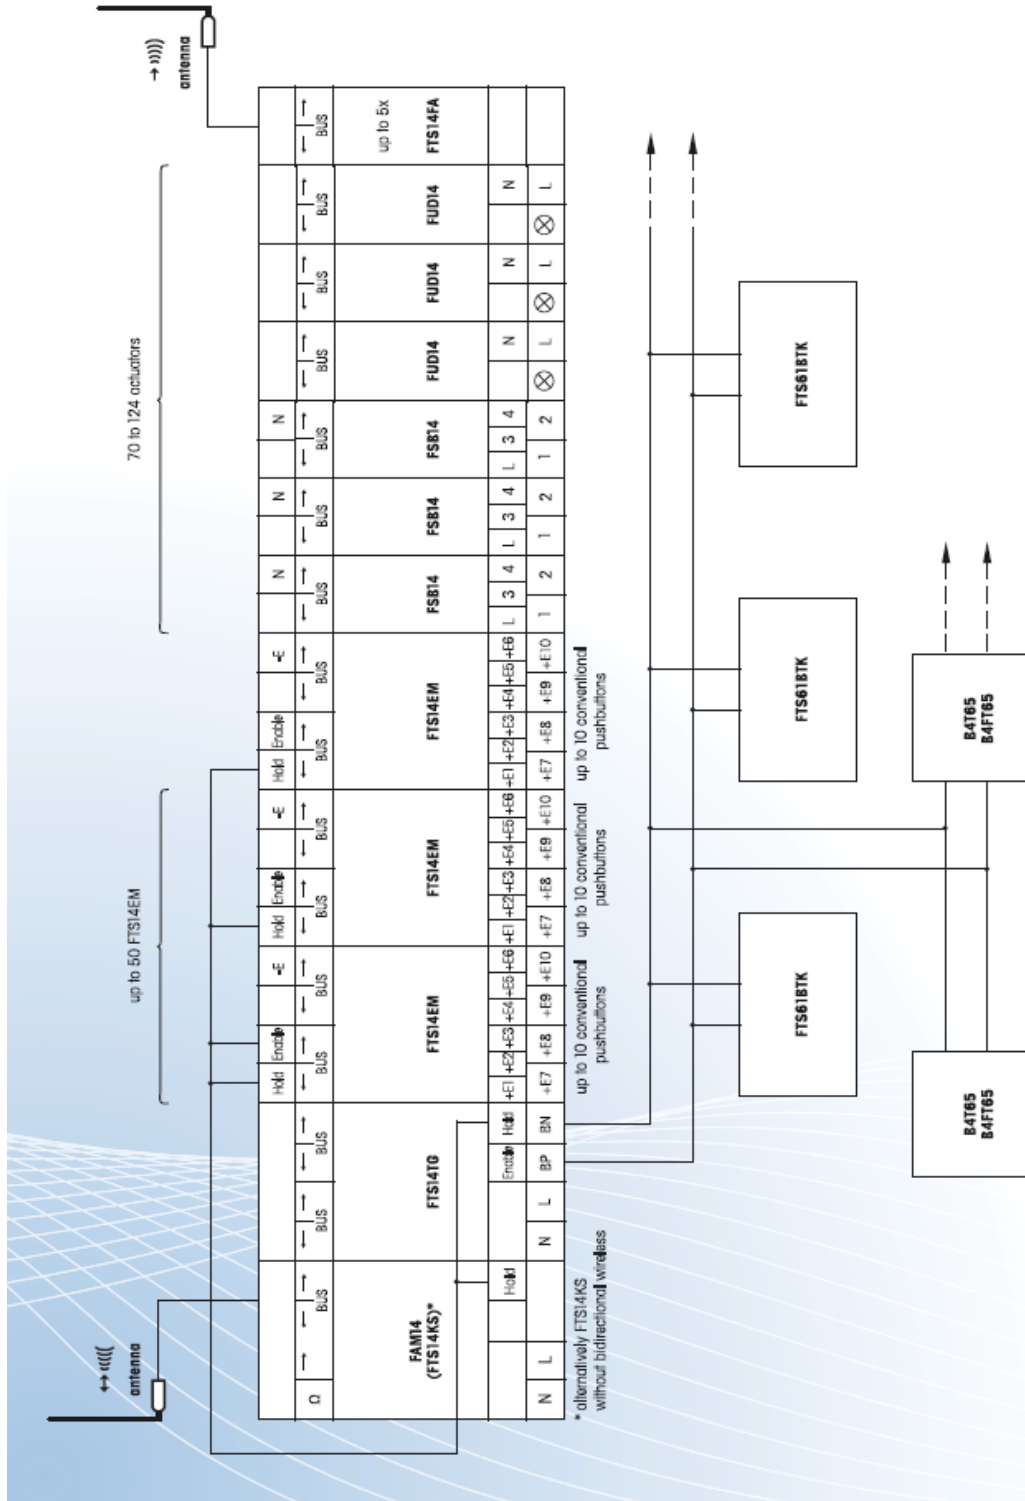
antenna

antenna

up to 50 FTS14EM

70 to 124 actuators

Ω

BUS

FAM14 (FTS14KS)*

Hold

N L

BUS

FTS14TG

N L

Enable Hold

BP BN

Hold Enable

BUS

FTS14EM

+E1 +E2 +E3 +E4 +E5 +E6

+E7 +E8 +E9 +E10

up to 10 conventional pushbuttons

Hold Enable

BUS

FTS14EM

+E1 +E2 +E3 +E4 +E5 +E6

+E7 +E8 +E9 +E10

up to 10 conventional pushbuttons

Hold Enable

BUS

FTS14EM

+E1 +E2 +E3 +E4 +E5 +E6

+E7 +E8 +E9 +E10

up to 10 conventional pushbuttons

N

BUS

FSB14

L 3 4

1 2

N

BUS

FSB14

L 3 4

1 2

N

BUS

FSB14

L 3 4

1 2

BUS

FUD14

N

L

BUS

FUD14

N

L

BUS

FUD14

N

L

BUS

up to 5x

FTS14FA

FTS61BTK

FTS61BTK

FTS61BTK

B4T65
B4FT65

B4T65
B4FT65

* alternatively FTS14KS
without bidirectional wireless